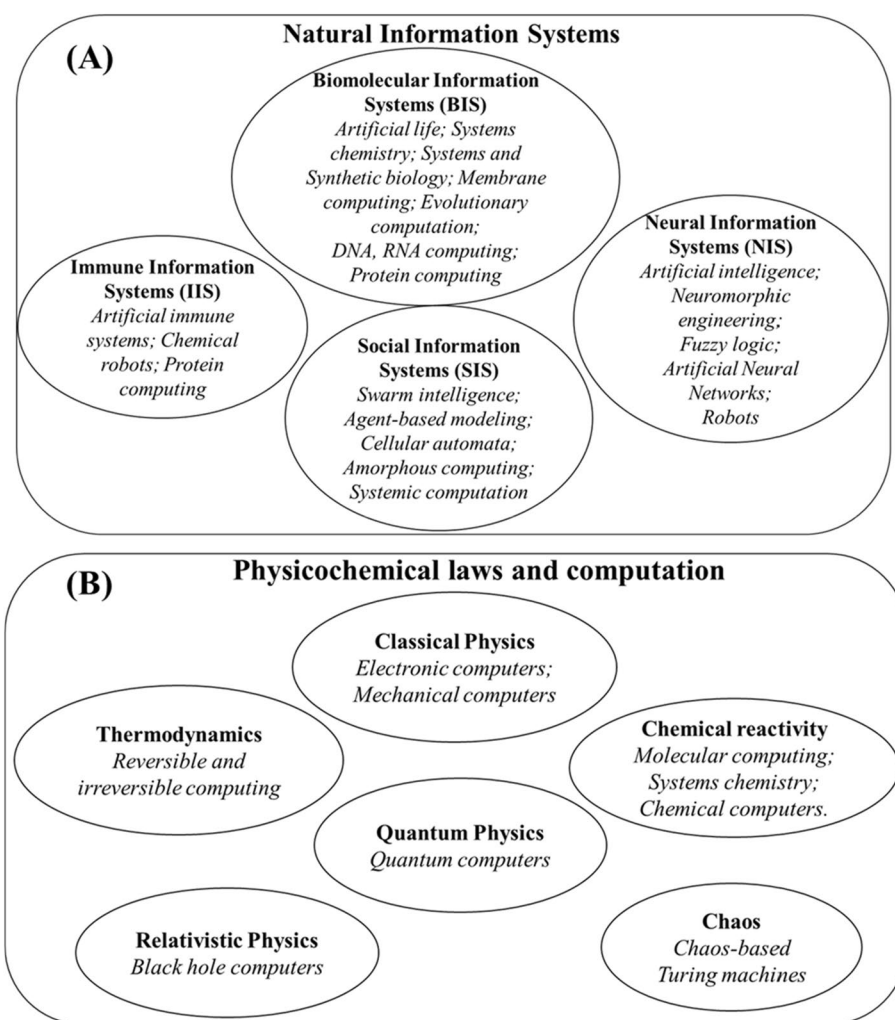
(A)

Natural Information Systems

Biomolecular Information Systems (BIS)
Artificial life; Systems chemistry; Systems and Synthetic biology; Membrane computing; Evolutionary computation; DNA, RNA computing; Protein computing

Immune Information Systems (IIS)
Artificial immune systems; Chemical robots; Protein computing

Social Information Systems (SIS)
Swarm intelligence; Agent-based modeling; Cellular automata; Amorphous computing; Systemic computation

Neural Information Systems (NIS)
Artificial intelligence; Neuromorphic engineering; Fuzzy logic; Artificial Neural Networks; Robots

(B)

Physicochemical laws and computation

Classical Physics
Electronic computers; Mechanical computers

Thermodynamics
Reversible and irreversible computing

Chemical reactivity
Molecular computing; Systems chemistry; Chemical computers.

Quantum Physics
Quantum computers

Relativistic Physics
Black hole computers

Chaos
Chaos-based Turing machines